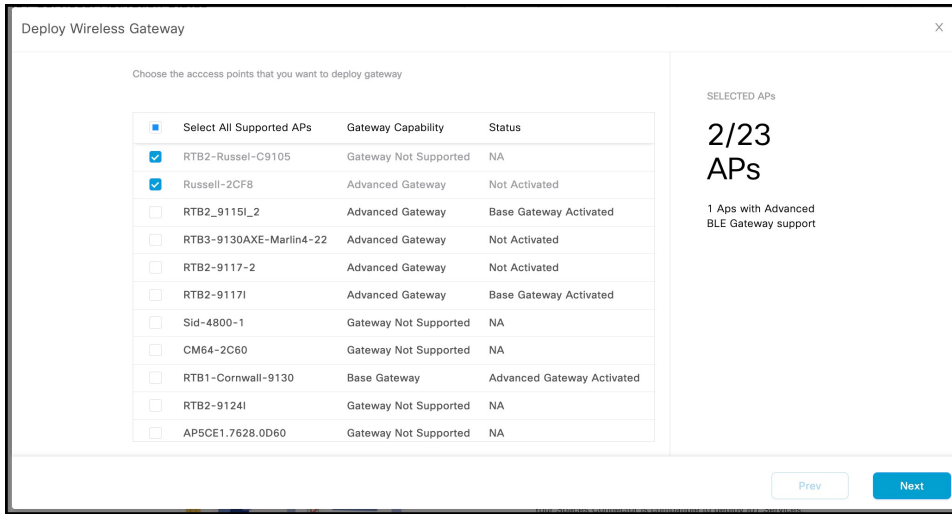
Deploy Wireless Gateway

Choose the acccess points that you want to deploy gateway

| | Select All Supported APs | Gateway Capability | Status |
|---|---|---|---|
| | RTB2-Russel-C9105 | Gateway Not Supported | NA |
| | Russell-2CF8 | Advanced Gateway | Not Activated |
| | RTB2_9115I_2 | Advanced Gateway | Base Gateway Activated |
| | RTB3-9130AXE-Marlin4-22 | Advanced Gateway | Not Activated |
| | RTB2-9117-2 | Advanced Gateway | Not Activated |
| | RTB2-9117I | Advanced Gateway | Base Gateway Activated |
| | Sid-4800-1 | Gateway Not Supported | NA |
| | CM64-2C60 | Gateway Not Supported | NA |
| | RTB1-Cornwall-9130 | Base Gateway | Advanced Gateway Activated |
| | RTB2-9124I | Gateway Not Supported | NA |
| | AP5CE1.7628.0D60 | Gateway Not Supported | NA |

SELECTED APs

2/23
APs

1 Aps with Advanced BLE Gateway support

Prev

Next